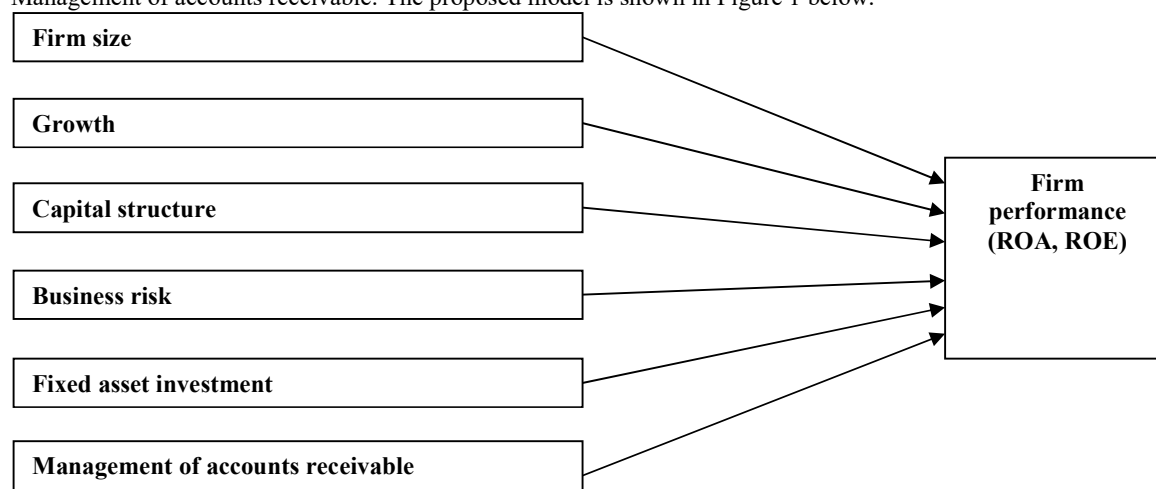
Management of accounts receivable. The proposed model is shown in Figure 1 below.

Firm size

Growth

Capital structure

Business risk

Fixed asset investment

Management of accounts receivable

Firm performance (ROA, ROE)